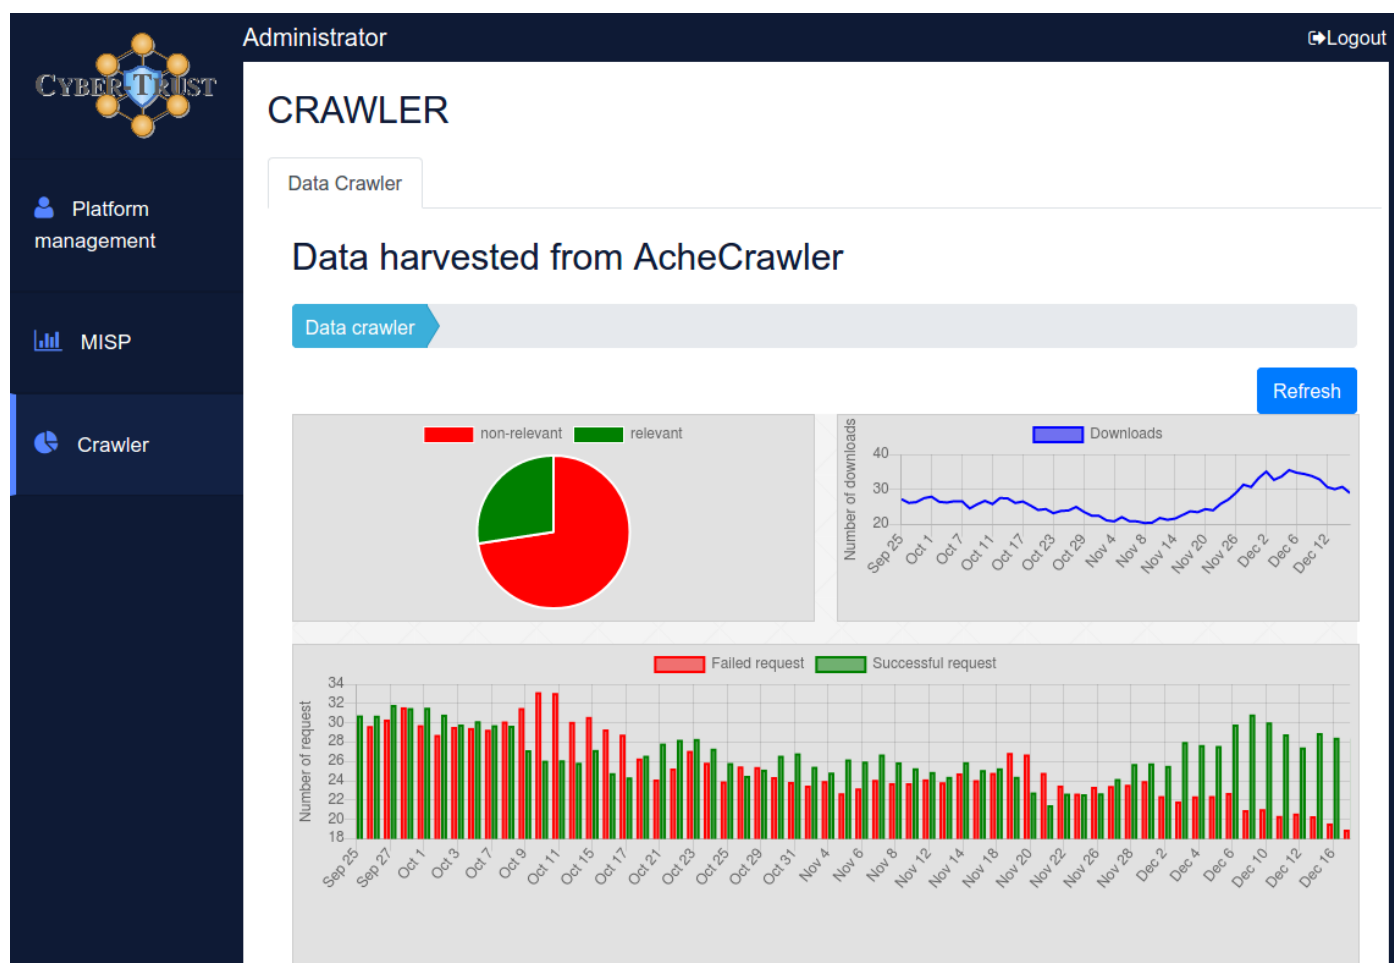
CYBER TRUST

Platform management

MISP

Crawler

Administrator

Logout

CRAWLER

Data Crawler

Data harvested from AcheCrawler

Data crawler

Refresh

non-relevant relevant

Downloads

Number of downloads

40
30
20

Sep 25 Oct 1 Oct 7 Oct 11 Oct 17 Oct 23 Oct 29 Nov 4 Nov 8 Nov 14 Nov 20 Nov 26 Dec 2 Dec 6 Dec 12

Failed request Successful request

Number of request

34
32
30
28
26
24
22
20
18

Sep 25 Sep 27 Oct 1 Oct 3 Oct 7 Oct 9 Oct 11 Oct 15 Oct 17 Oct 21 Oct 23 Oct 25 Oct 29 Oct 31 Nov 4 Nov 6 Nov 8 Nov 12 Nov 14 Nov 18 Nov 20 Nov 22 Nov 26 Nov 28 Dec 2 Dec 4 Dec 6 Dec 10 Dec 12 Dec 16